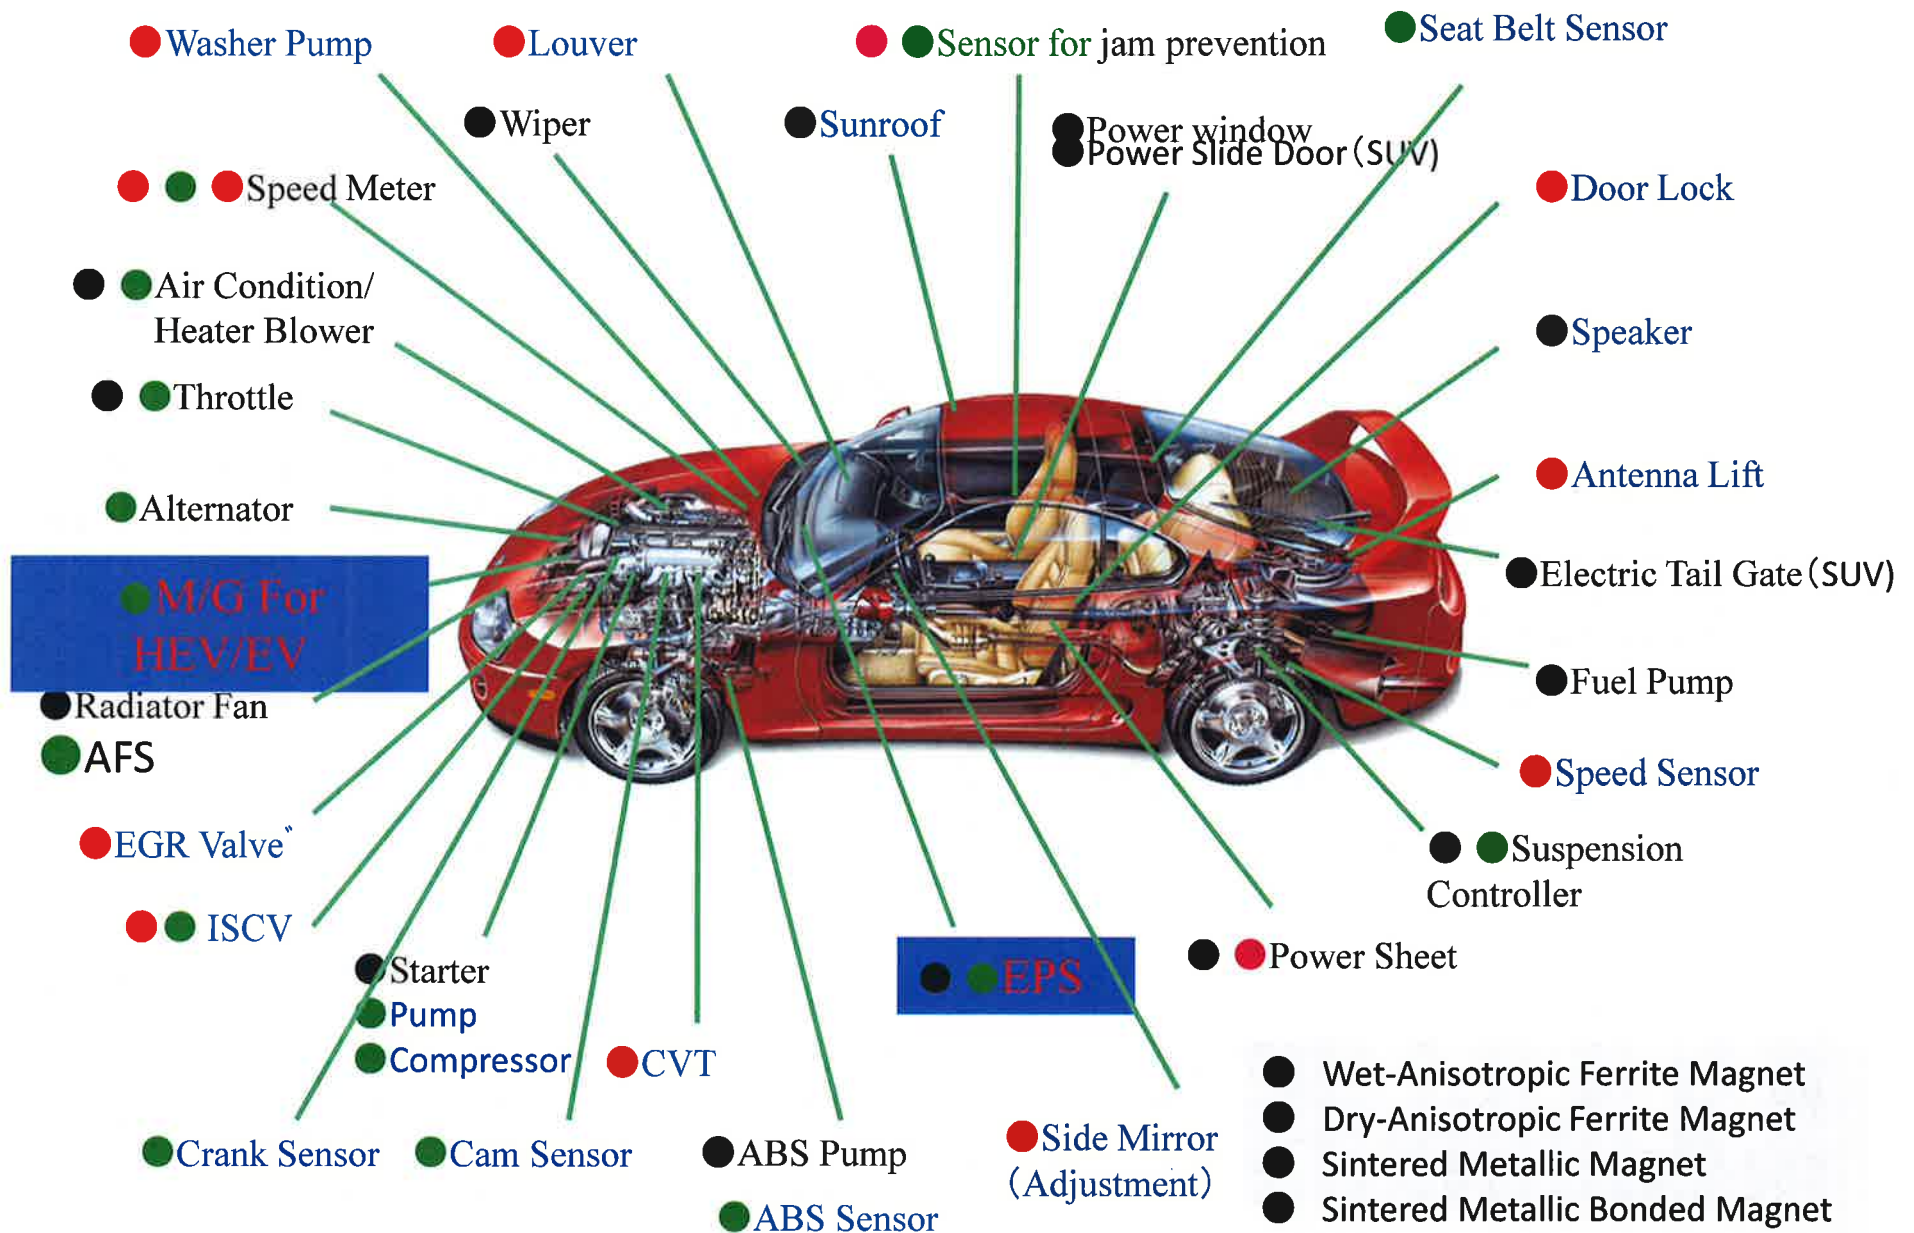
Washer Pump
Louver
Sensor for jam prevention
Seat Belt Sensor
Wiper
Sunroof
Power window
Power Slide Door (SUV)
Speed Meter
Door Lock
Air Condition/ Heater Blower
Speaker
Throttle
Antenna Lift
Alternator
Electric Tail Gate (SUV)
M/G For HEV/EV
Radiator Fan
AFS
Fuel Pump
Speed Sensor
EGR Valve
Suspension Controller
ISCV
Starter
Pump
Compressor
CVT
EPS
Power Sheet
Crank Sensor
Cam Sensor
ABS Pump
ABS Sensor
Side Mirror (Adjustment)
Wet-Anisotropic Ferrite Magnet
Dry-Anisotropic Ferrite Magnet
Sintered Metallic Magnet
Sintered Metallic Bonded Magnet